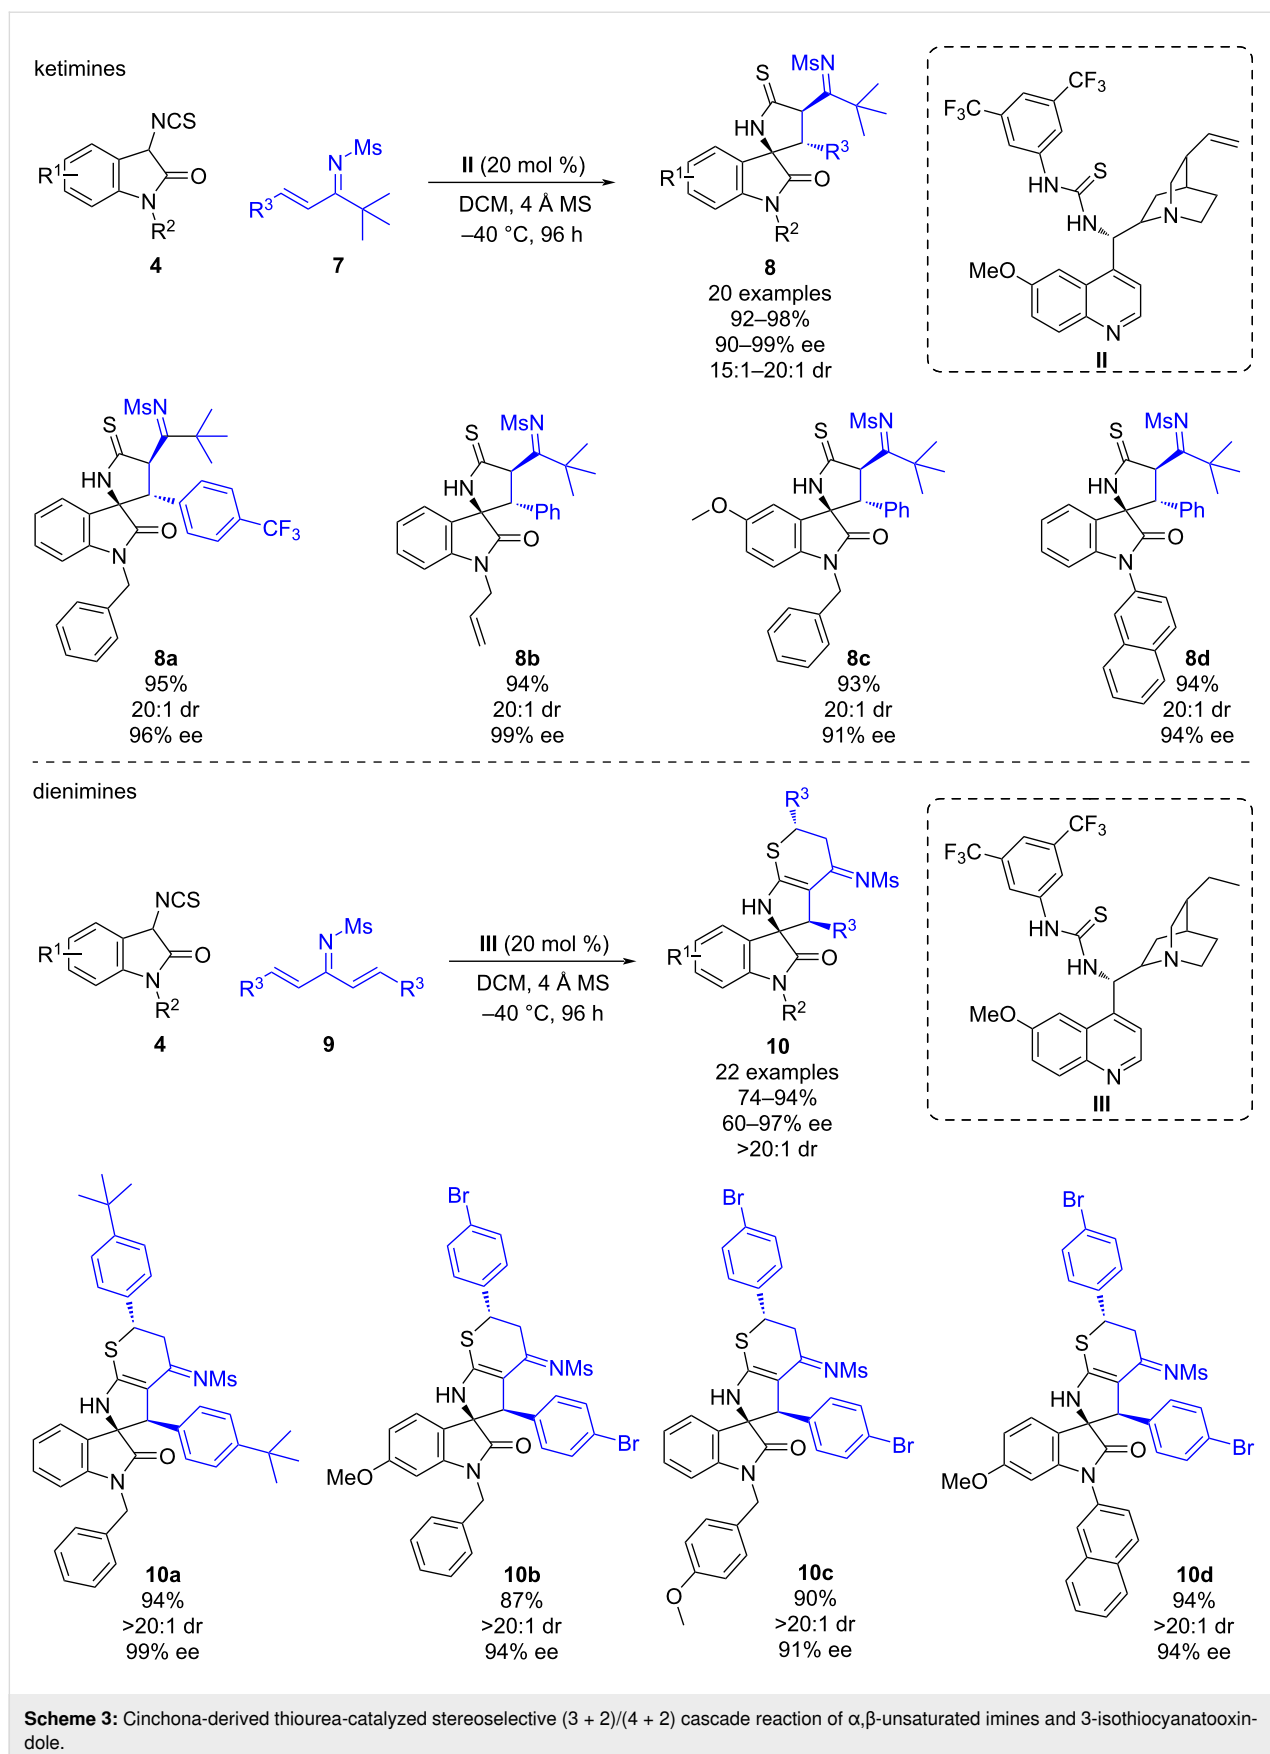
ketimines

NCS
$R^1$
O
N
$R^2$
4

N–Ms
$R^3$
7

II (20 mol %)
DCM, 4 Å MS
–40 °C, 96 h

S
MsN
HN
$R^3$
$R^1$
O
N
$R^2$
8
20 examples
92–98%
90–99% ee
15:1–20:1 dr

$F_3C$
$CF_3$
HN
S
HN
N
MeO
N
II

S
MsN
HN
O
N
$CF_3$
8a
95%
20:1 dr
96% ee

S
MsN
HN
Ph
O
N
8b
94%
20:1 dr
99% ee

S
MsN
HN
Ph
O
O
N
8c
93%
20:1 dr
91% ee

S
MsN
HN
Ph
O
N
8d
94%
20:1 dr
94% ee

dienimines

NCS
$R^1$
O
N
$R^2$
4

N–Ms
$R^3$
$R^3$
9

III (20 mol %)
DCM, 4 Å MS
–40 °C, 96 h

$R^3$
S
NMs
HN
$R^3$
$R^1$
O
N
$R^2$
10
22 examples
74–94%
60–97% ee
>20:1 dr

$F_3C$
$CF_3$
HN
S
HN
N
MeO
N
III

S
NMs
HN
O
N
10a
94%
>20:1 dr
99% ee

Br
S
NMs
HN
Br
MeO
O
N
10b
87%
>20:1 dr
94% ee

Br
S
NMs
HN
Br
O
N
O
10c
90%
>20:1 dr
91% ee

Br
S
NMs
HN
Br
MeO
O
N
10d
94%
>20:1 dr
94% ee

Scheme 3: Cinchona-derived thiourea-catalyzed stereoselective (3 + 2)/(4 + 2) cascade reaction of α,β-unsaturated imines and 3-isothiocyanatooxindole.